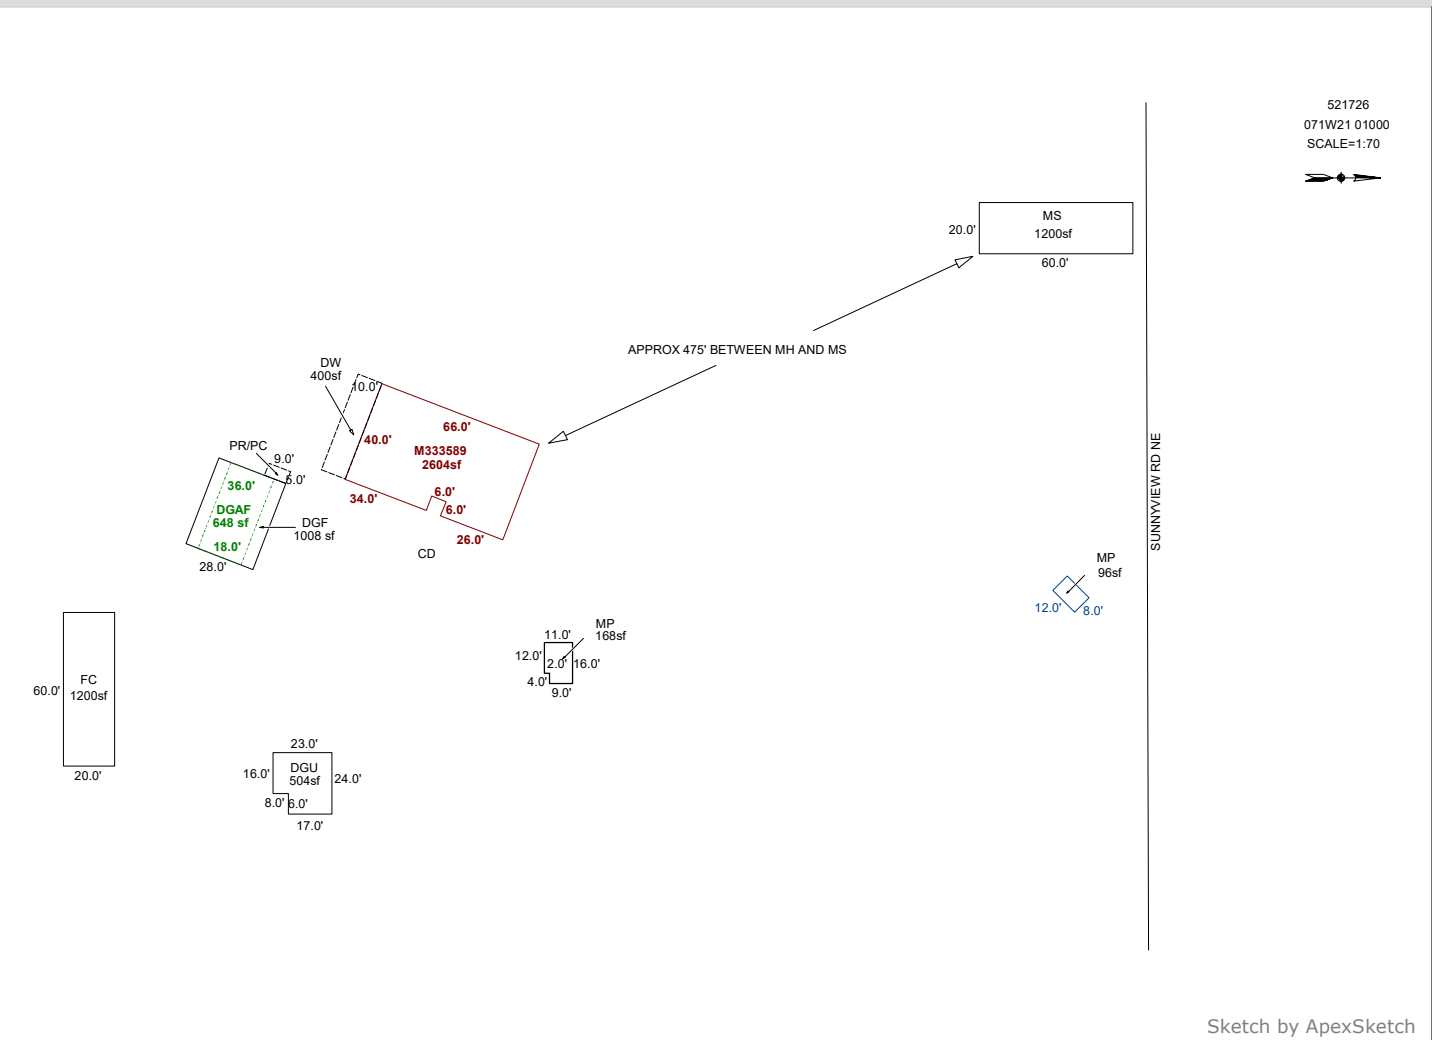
521726
071W21 01000
SCALE=1:70

MS
1200sf
20.0'
60.0'

APPROX 475' BETWEEN MH AND MS

DW
400sf
10.0'
40.0'
66.0'
M333589
2604sf
34.0'
6.0'
6.0'
26.0'
CD

PR/PC
9.0'
5.0'
36.0'
DGAF
648 sf
18.0'
28.0'
DGF
1008 sf

SUNNYVIEW RD NE

MP
96sf
12.0'
8.0'

MP
168sf
11.0'
12.0'
2.0'
16.0'
4.0'
9.0'

FC
1200sf
60.0'
20.0'

23.0'
DGU
504sf
16.0'
24.0'
8.0'
6.0'
17.0'

Sketch by ApexSketch